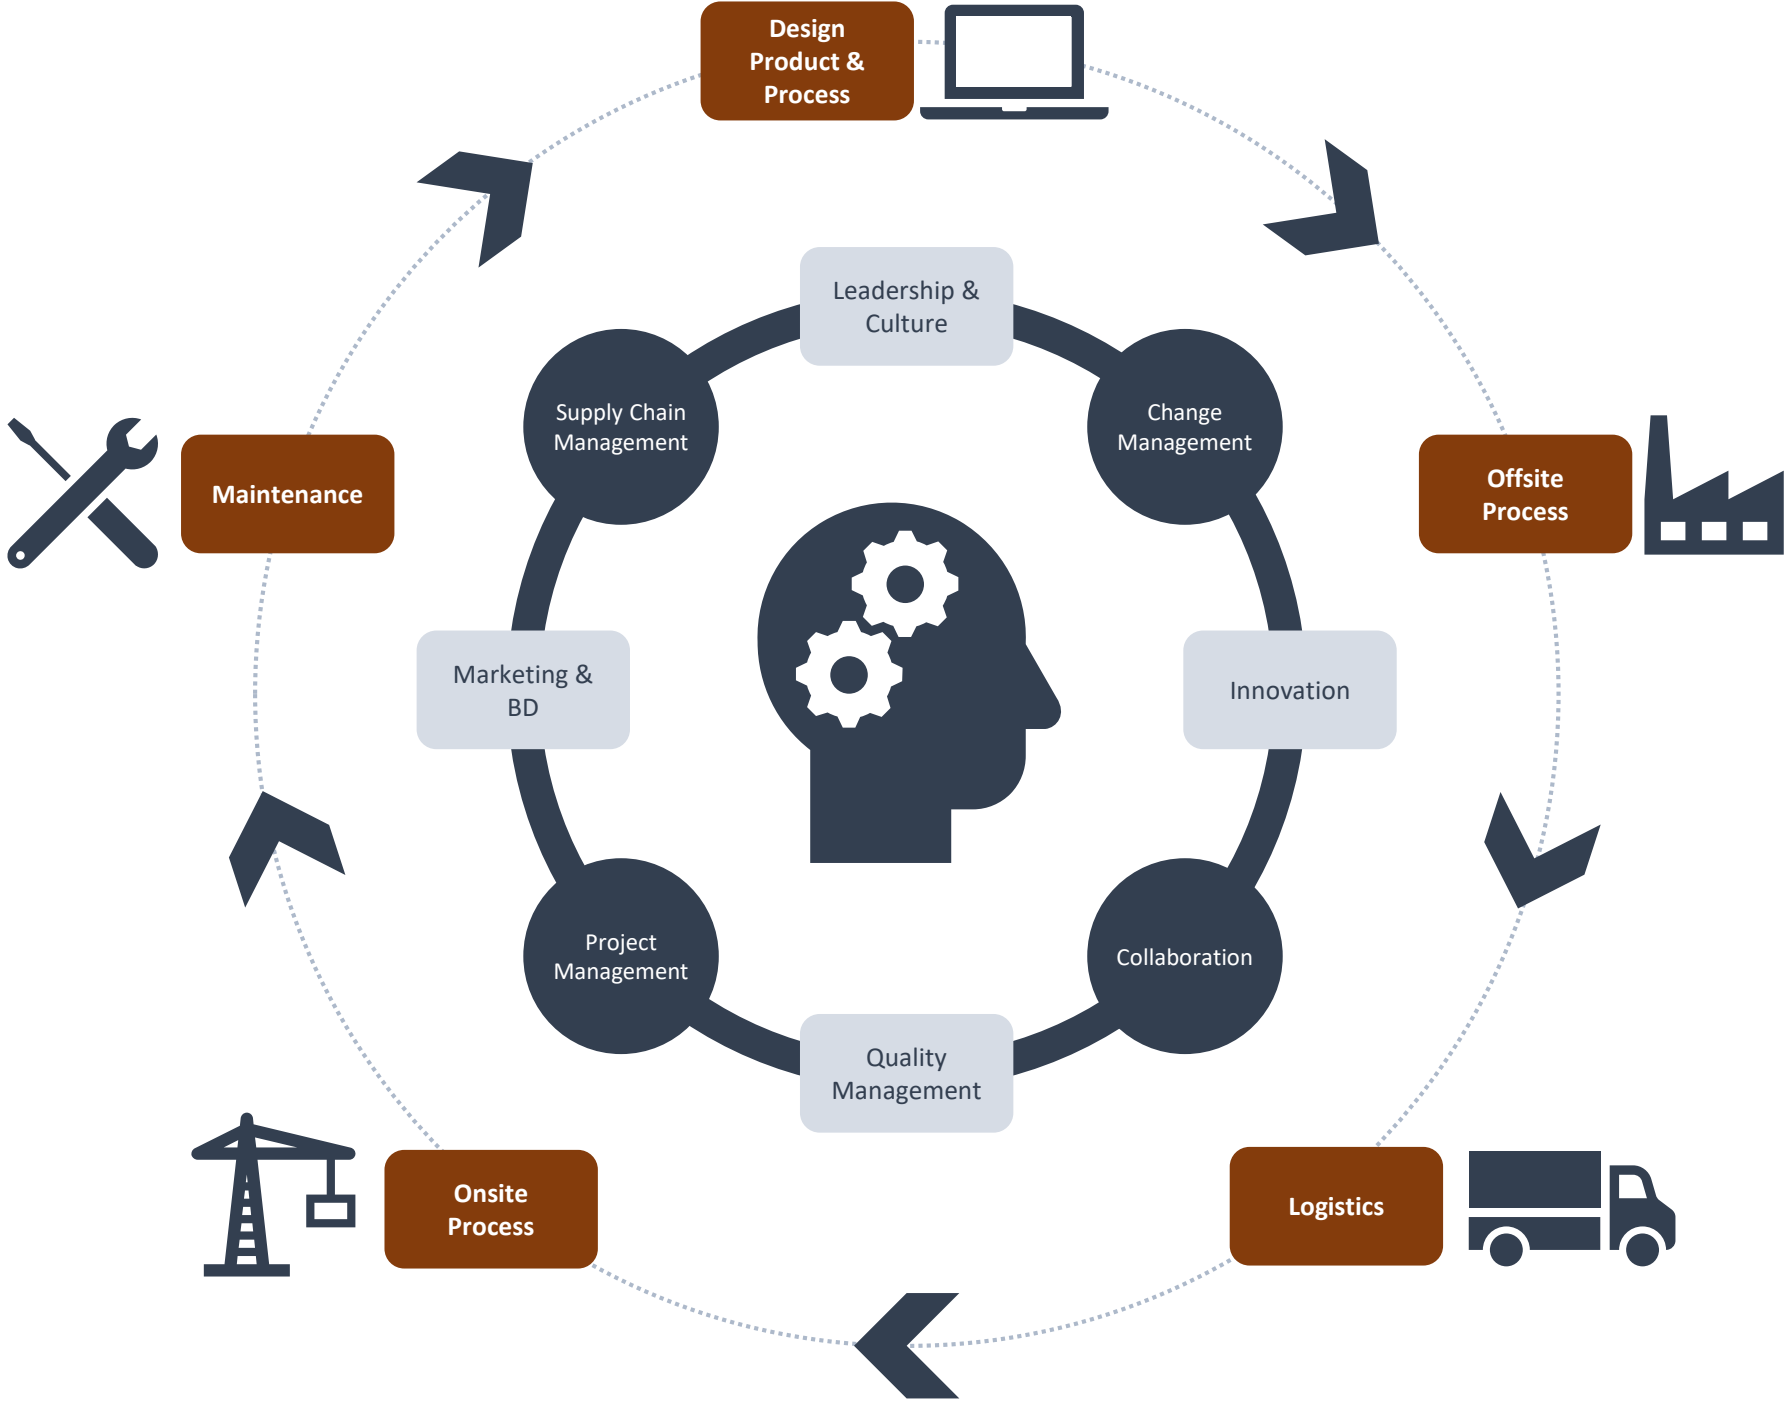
Design Product & Process

Maintenance

Offsite Process

Leadership & Culture

Supply Chain Management

Change Management

Marketing & BD

Innovation

Project Management

Collaboration

Quality Management

Onsite Process

Logistics